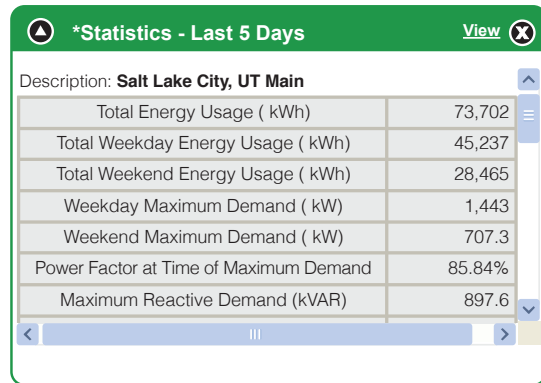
*Statistics - Last 5 Days

View

Description: **Salt Lake City, UT Main**

| | |
|---|---|
| Total Energy Usage ( kWh) | 73,702 |
| Total Weekday Energy Usage ( kWh) | 45,237 |
| Total Weekend Energy Usage ( kWh) | 28,465 |
| Weekday Maximum Demand ( kW) | 1,443 |
| Weekend Maximum Demand ( kW) | 707.3 |
| Power Factor at Time of Maximum Demand | 85.84% |
| Maximum Reactive Demand (kVAR) | 897.6 |